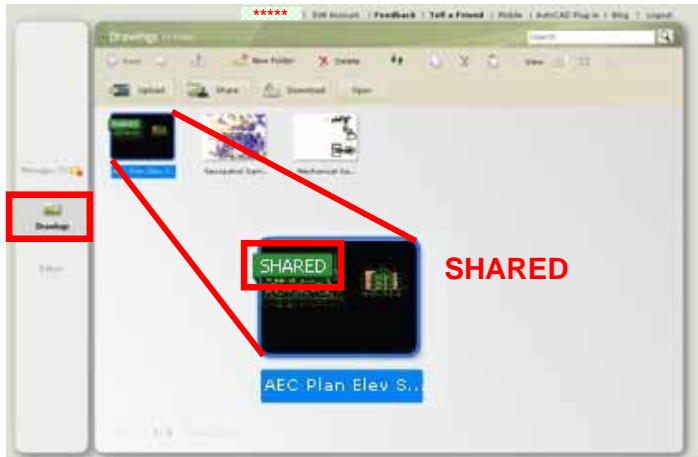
***** | Edit Account | Feedback | Tell a Friend | Mobile | AutoCAD Plug-in | Blog | Logout

Drawings

Search

Back

New Folder

Delete

View

Upload

Share

Download

Open

Messages

Drawings

Editor

Geospatial Sam...

Mechanical Sa...

SHARED

SHARED

AEC Plan Elev S...